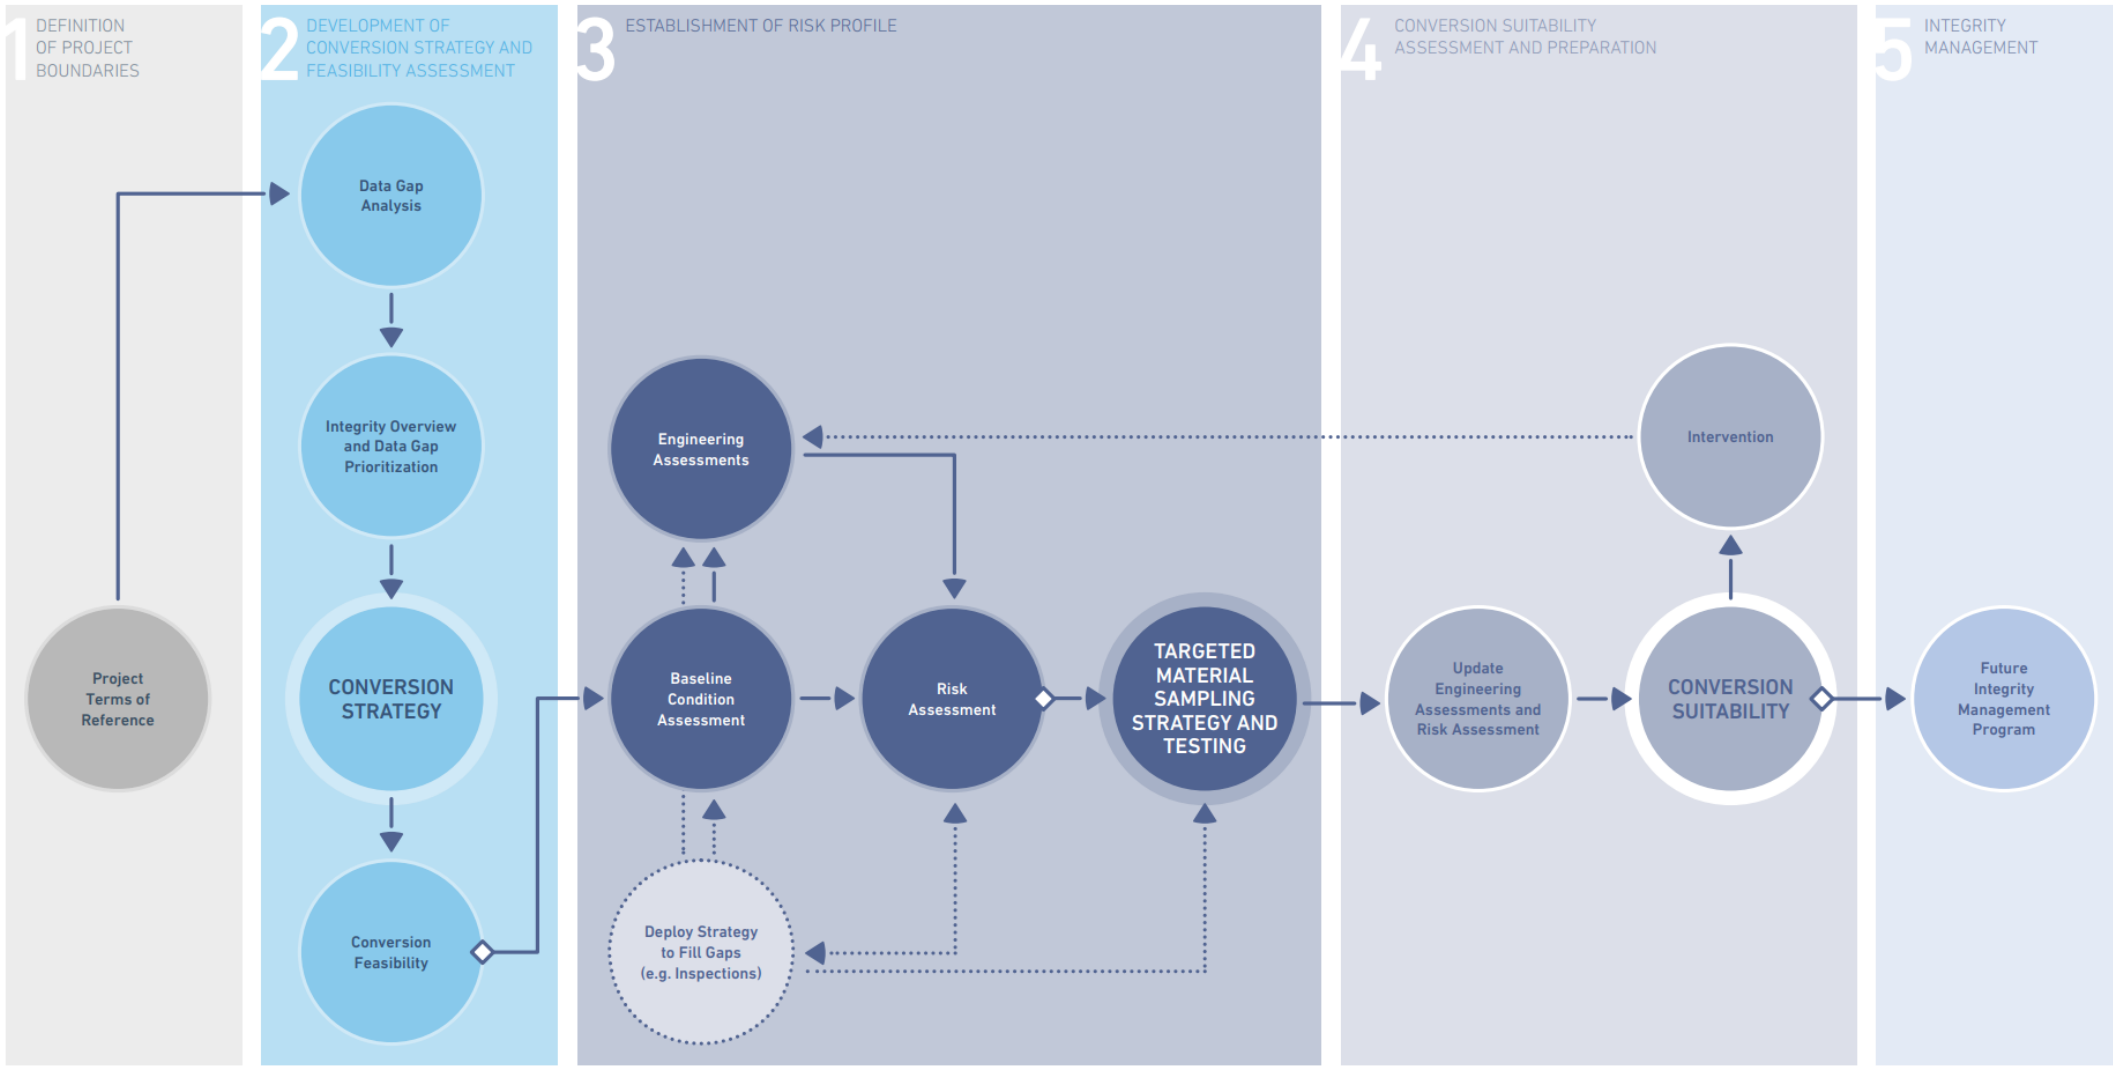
1 DEFINITION OF PROJECT BOUNDARIES

2 DEVELOPMENT OF CONVERSION STRATEGY AND FEASIBILITY ASSESSMENT

3 ESTABLISHMENT OF RISK PROFILE

4 CONVERSION SUITABILITY ASSESSMENT AND PREPARATION

5 INTEGRITY MANAGEMENT

Project Terms of Reference

Data Gap Analysis

Integrity Overview and Data Gap Prioritization

CONVERSION STRATEGY

Conversion Feasibility

Engineering Assessments

Baseline Condition Assessment

Deploy Strategy to Fill Gaps (e.g. Inspections)

Risk Assessment

TARGETED MATERIAL SAMPLING STRATEGY AND TESTING

Intervention

Update Engineering Assessments and Risk Assessment

CONVERSION SUITABILITY

Future Integrity Management Program